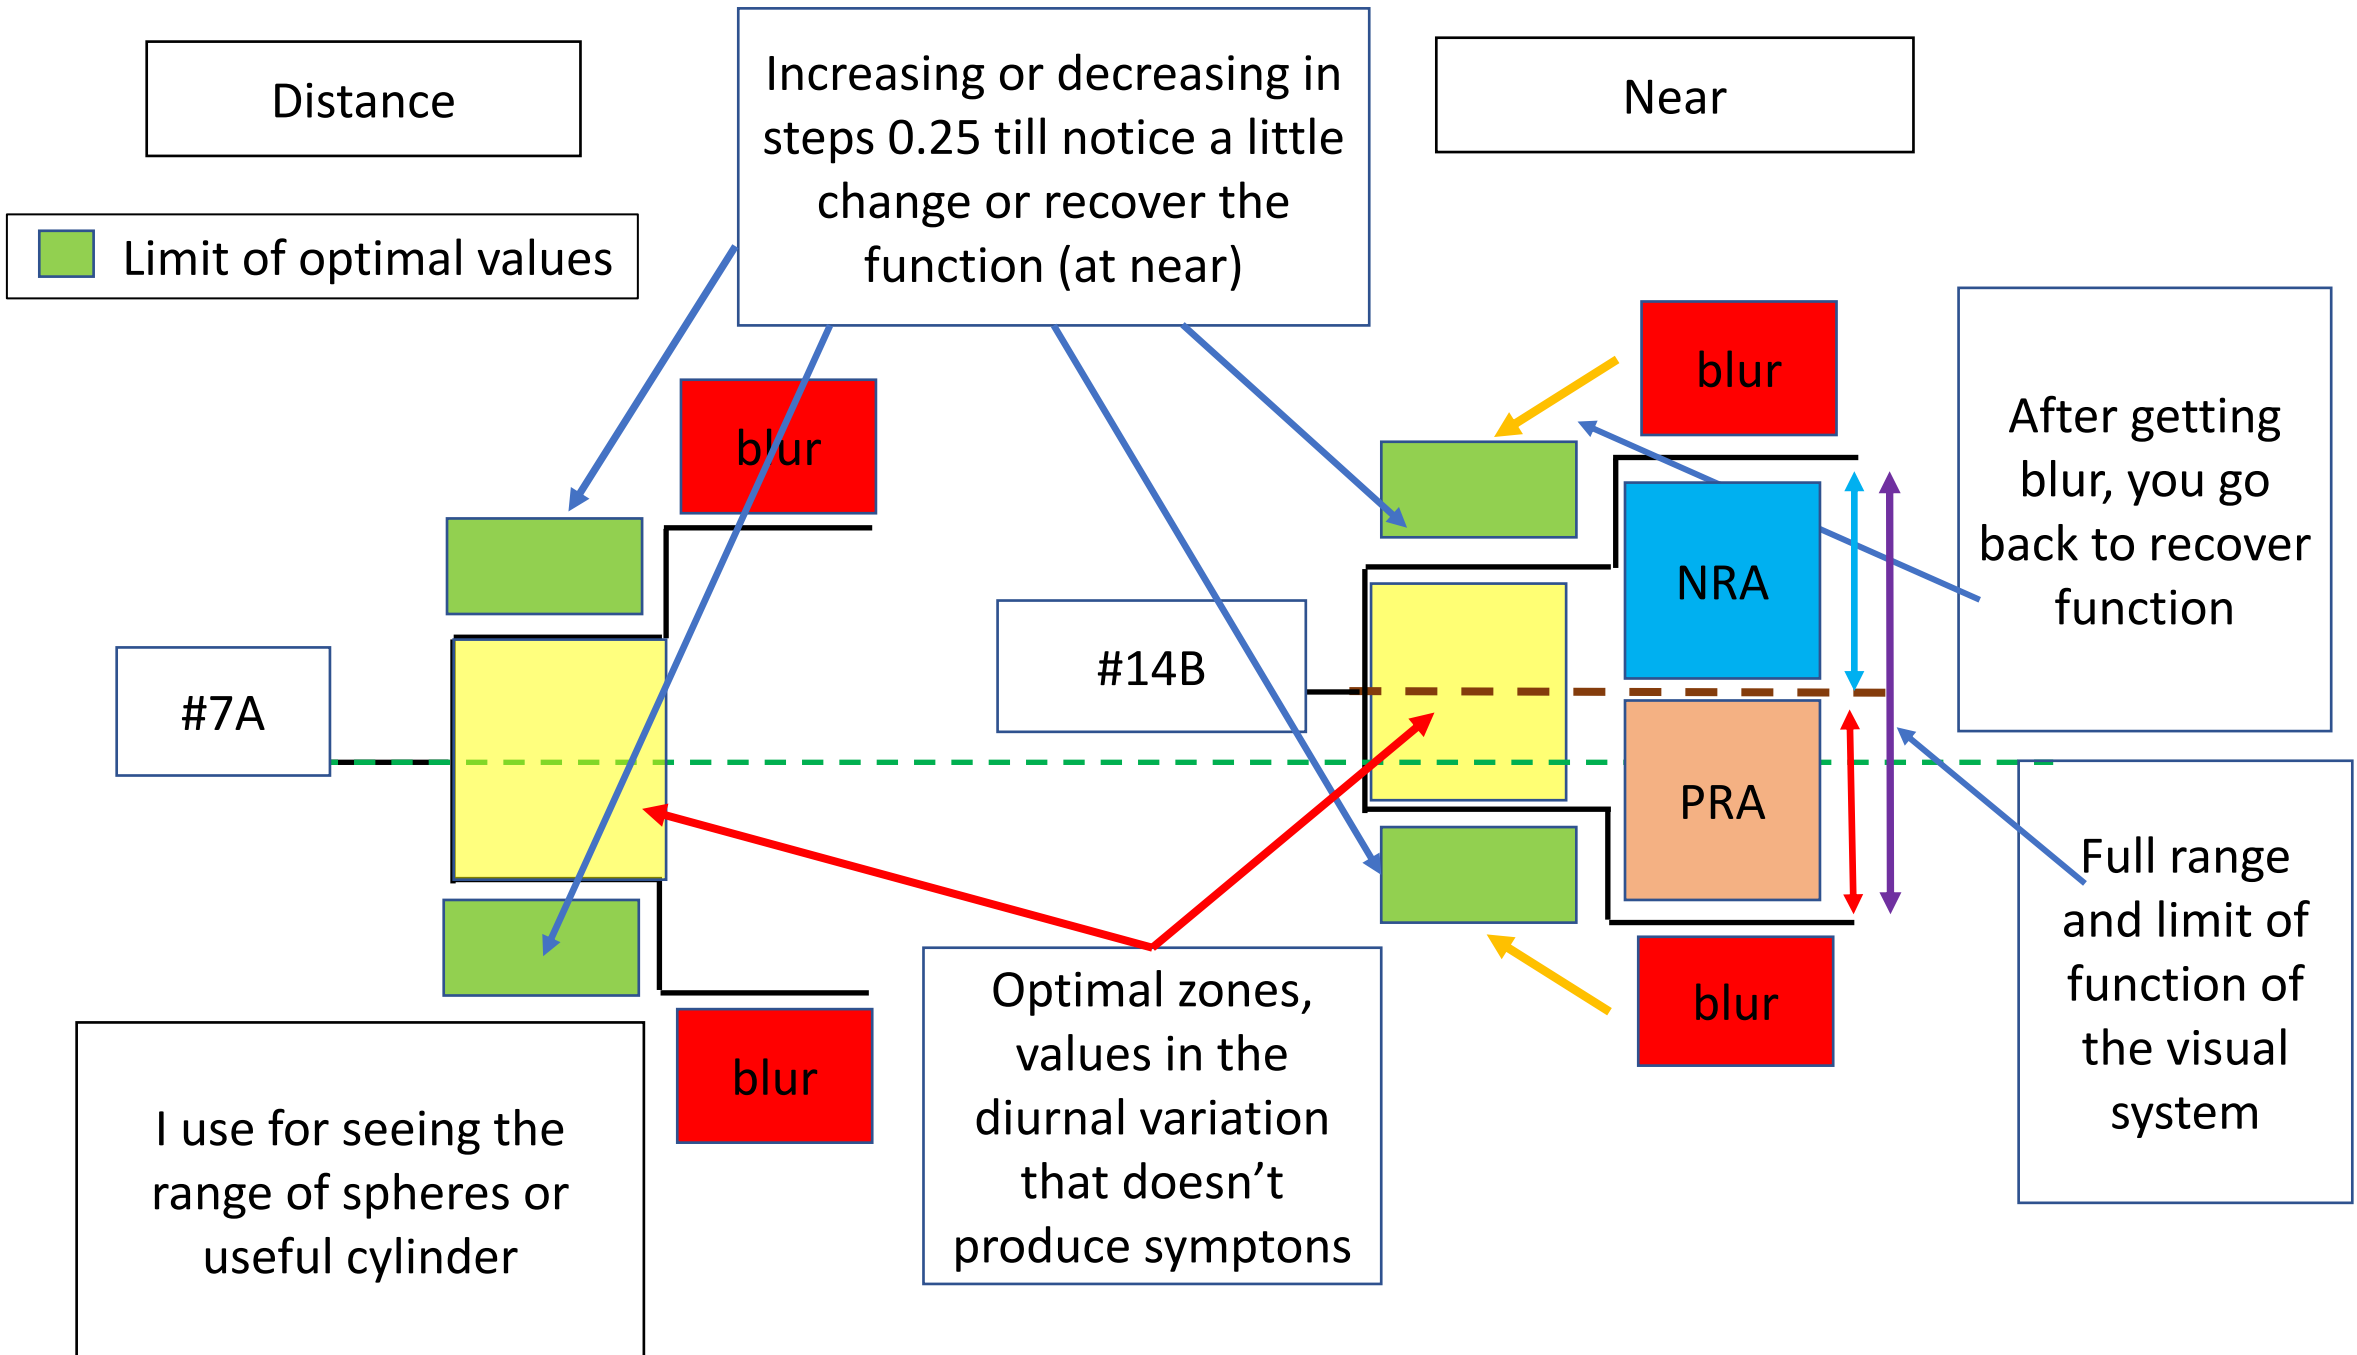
Distance

Increasing or decreasing in steps 0.25 till notice a little change or recover the function (at near)

Near

Limit of optimal values

blur

blur

After getting blur, you go back to recover function

NRA

#14B

#7A

PRA

Full range and limit of function of the visual system

blur

blur

Optimal zones, values in the diurnal variation that doesn't produce symptons

I use for seeing the range of spheres or useful cylinder